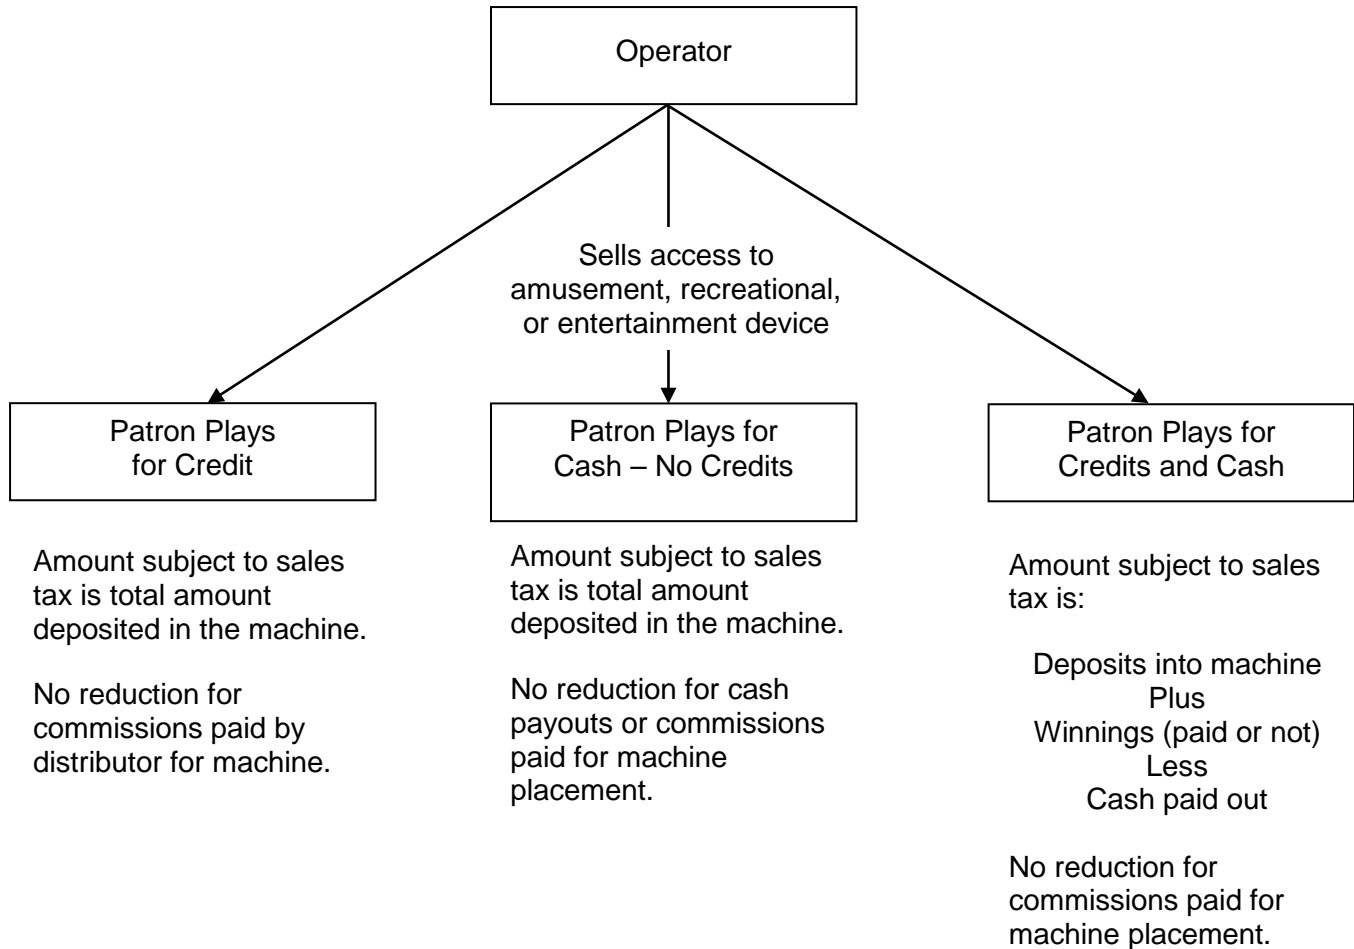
Operator

Sells access to amusement, recreational, or entertainment device

Patron Plays for Credit

Amount subject to sales tax is total amount deposited in the machine.

No reduction for commissions paid by distributor for machine.

Patron Plays for Cash – No Credits

Amount subject to sales tax is total amount deposited in the machine.

No reduction for cash payouts or commissions paid for machine placement.

Patron Plays for Credits and Cash

Amount subject to sales tax is:

Deposits into machine
Plus
Winnings (paid or not)
Less
Cash paid out

No reduction for commissions paid for machine placement.